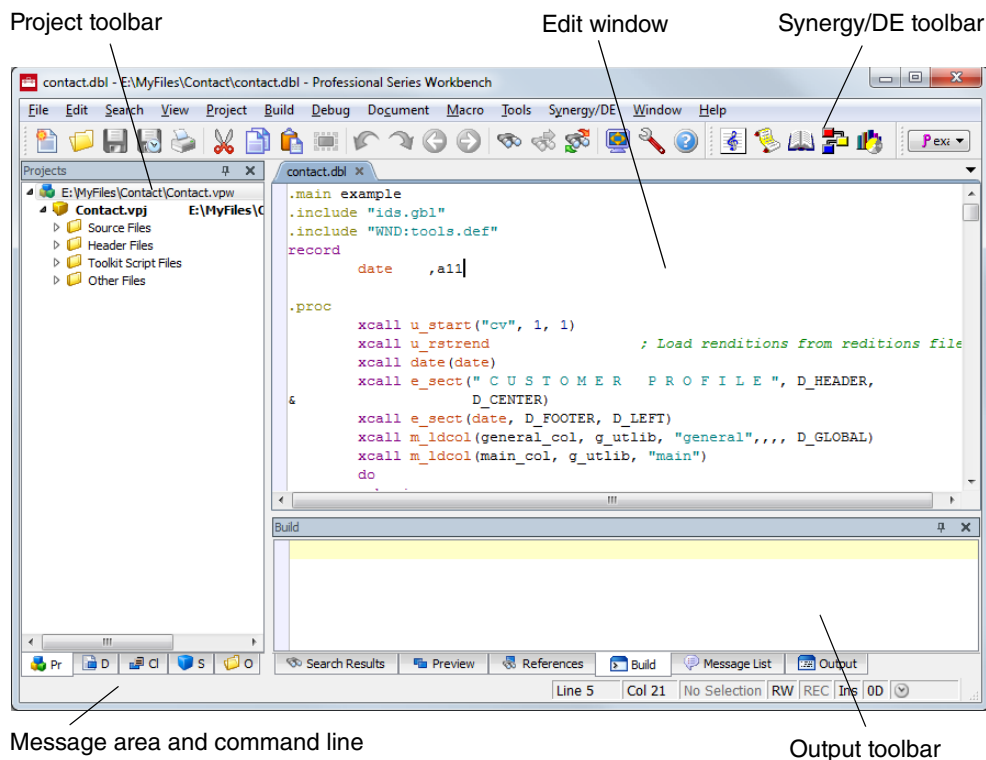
Project toolbar

Edit window

Synergy/DE toolbar

contact.dbl - E:\MyFiles\Contact\contact.dbl - Professional Series Workbench

File Edit Search View Project Build Debug Document Macro Tools Synergy/DE Window Help

exa

Projects

E:\MyFiles\Contact\Contact.vpw
Contact.vpj E:\MyFiles\C
Source Files
Header Files
Toolkit Script Files
Other Files

contact.dbl

.main example
.include "ids.gbl"
.include "WND:tools.def"
record
        date    ,a11

.proc
        xcall u_start("cv", 1, 1)
        xcall u_rstrend                 ; Load renditions from reditions file
        xcall date(date)
        xcall e_sect(" C U S T O M E R   P R O F I L E ", D_HEADER,
&                   D_CENTER)
        xcall e_sect(date, D_FOOTER, D_LEFT)
        xcall m_ldcol(general_col, g_utlib, "general",,,, D_GLOBAL)
        xcall m_ldcol(main_col, g_utlib, "main")
        do

Build

Pr D Cl S O

Search Results Preview References Build Message List Output

Line 5 Col 21 No Selection RW REC Ins 0D

Message area and command line

Output toolbar